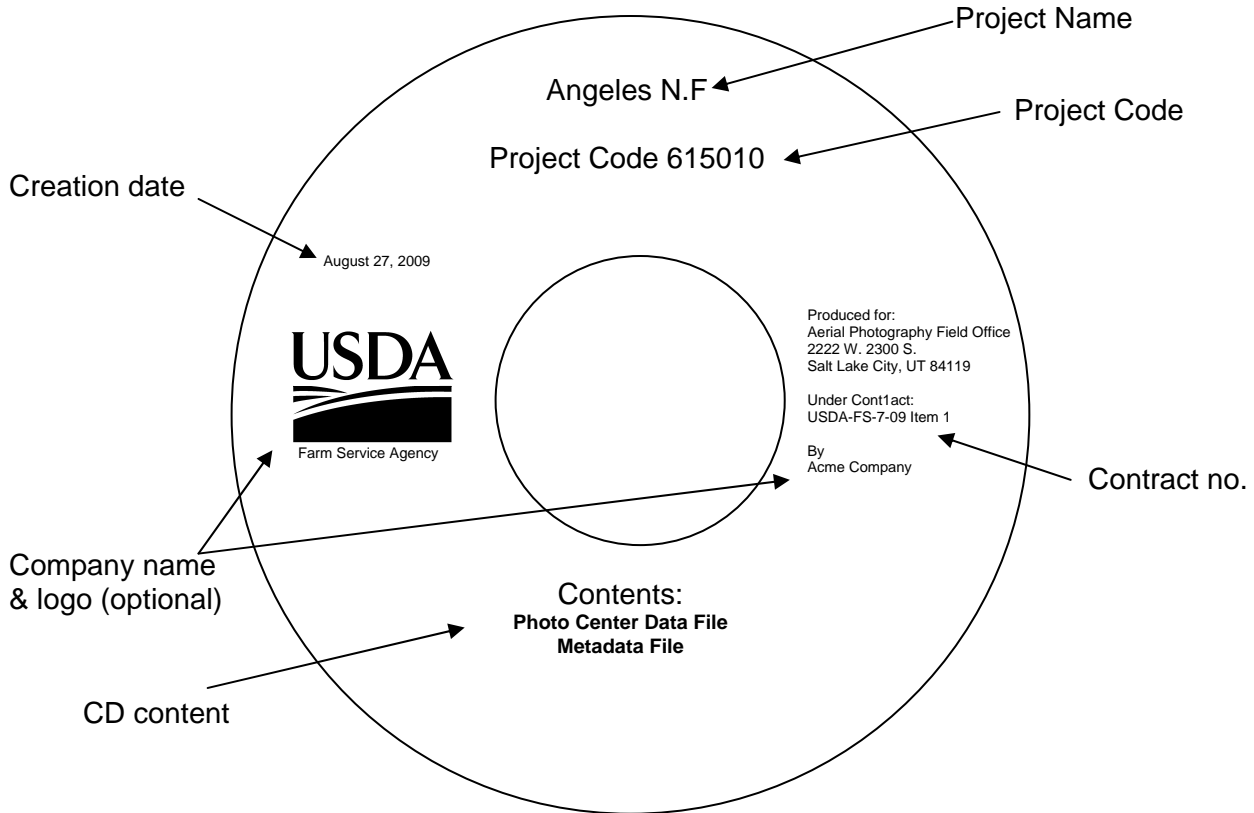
Project Name

Angeles N.F

Project Code

Project Code 615010

Creation date

August 27, 2009

USDA
Farm Service Agency

Produced for:
Aerial Photography Field Office
2222 W. 2300 S.
Salt Lake City, UT 84119

Under Cont1act:
USDA-FS-7-09 Item 1

By
Acme Company

Contract no.

Company name & logo (optional)

Contents:
**Photo Center Data File**
**Metadata File**

CD content